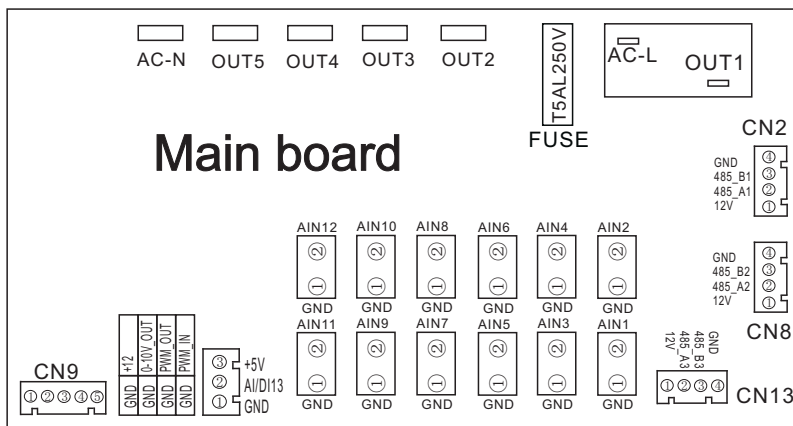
AC-N OUT5 OUT4 OUT3 OUT2

T5AL250V
FUSE

AC-L OUT1

Main board

CN2
GND ④
485_B1 ③
485_A1 ②
12V ①

AIN12 AIN10 AIN8 AIN6 AIN4 AIN2
② ② ② ② ② ②
① ① ① ① ① ①
GND GND GND GND GND GND

GND ④
485_B2 ③
485_A2 ②
12V ①
CN8

AIN11 AIN9 AIN7 AIN5 AIN3 AIN1
② ② ② ② ② ②
① ① ① ① ① ①
GND GND GND GND GND GND

CN9
①②③④⑤

+12 0-10V_OUT PWM_OUT PWM_IN
GND GND GND GND

③ +5V
② AI/DI13
① GND

12V 485_A3 485_B3 GND
①②③④ CN13